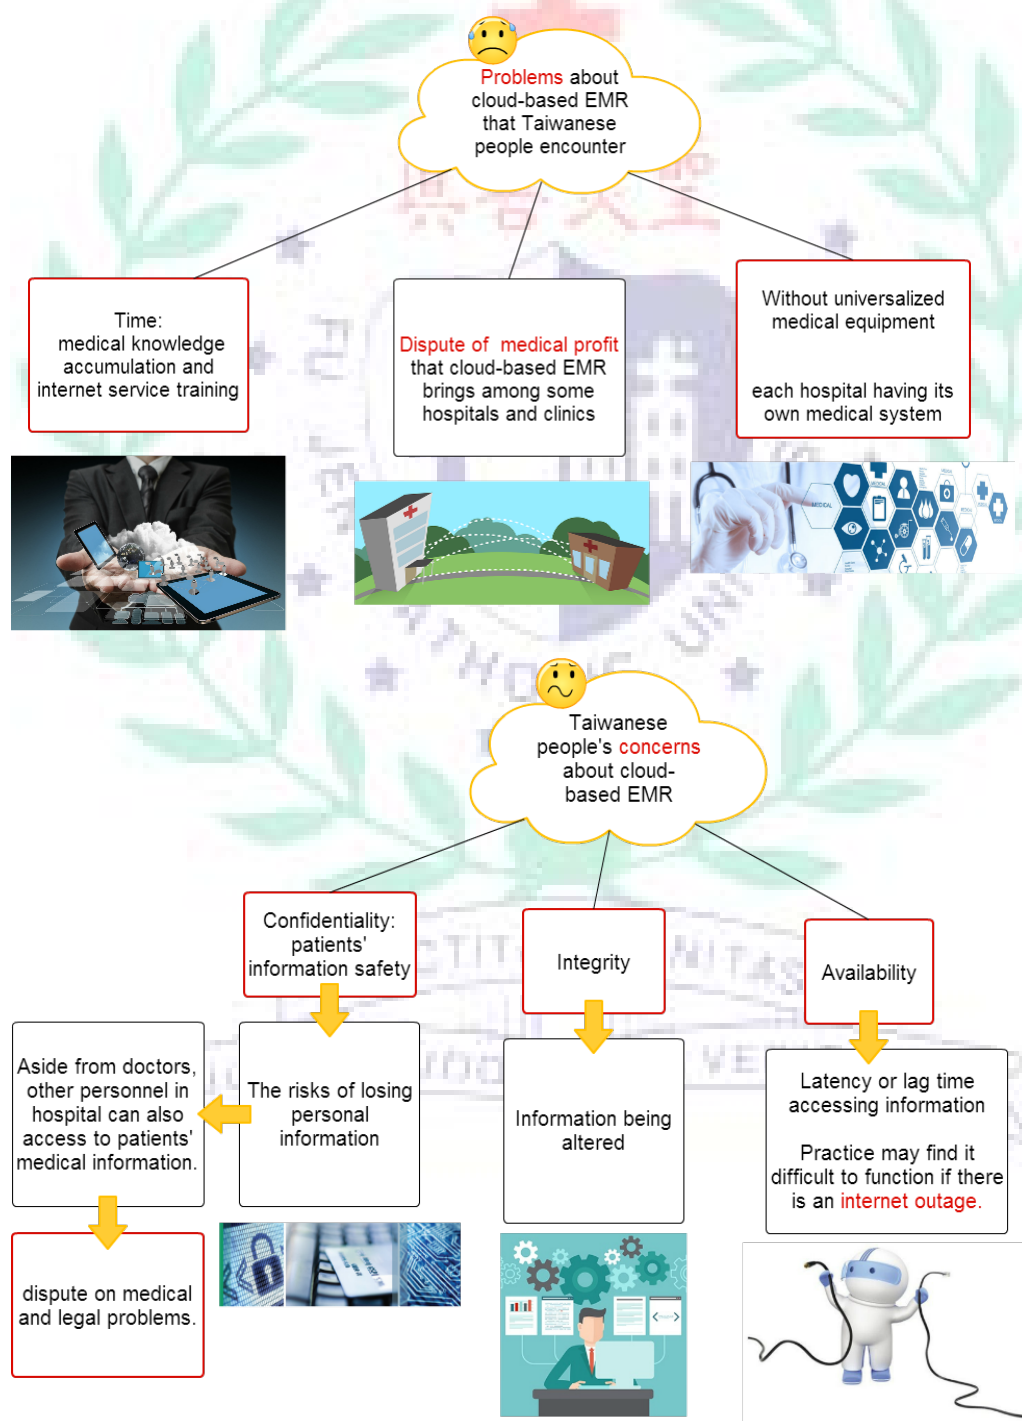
Problems about cloud-based EMR that Taiwanese people encounter

Time:
medical knowledge accumulation and internet service training

Dispute of medical profit that cloud-based EMR brings among some hospitals and clinics

Without universalized medical equipment

each hospital having its own medical system

Taiwanese people's concerns about cloud-based EMR

Confidentiality: patients' information safety

The risks of losing personal information

Aside from doctors, other personnel in hospital can also access to patients' medical information.

dispute on medical and legal problems.

Integrity

Information being altered

Availability

Latency or lag time accessing information

Practice may find it difficult to function if there is an internet outage.